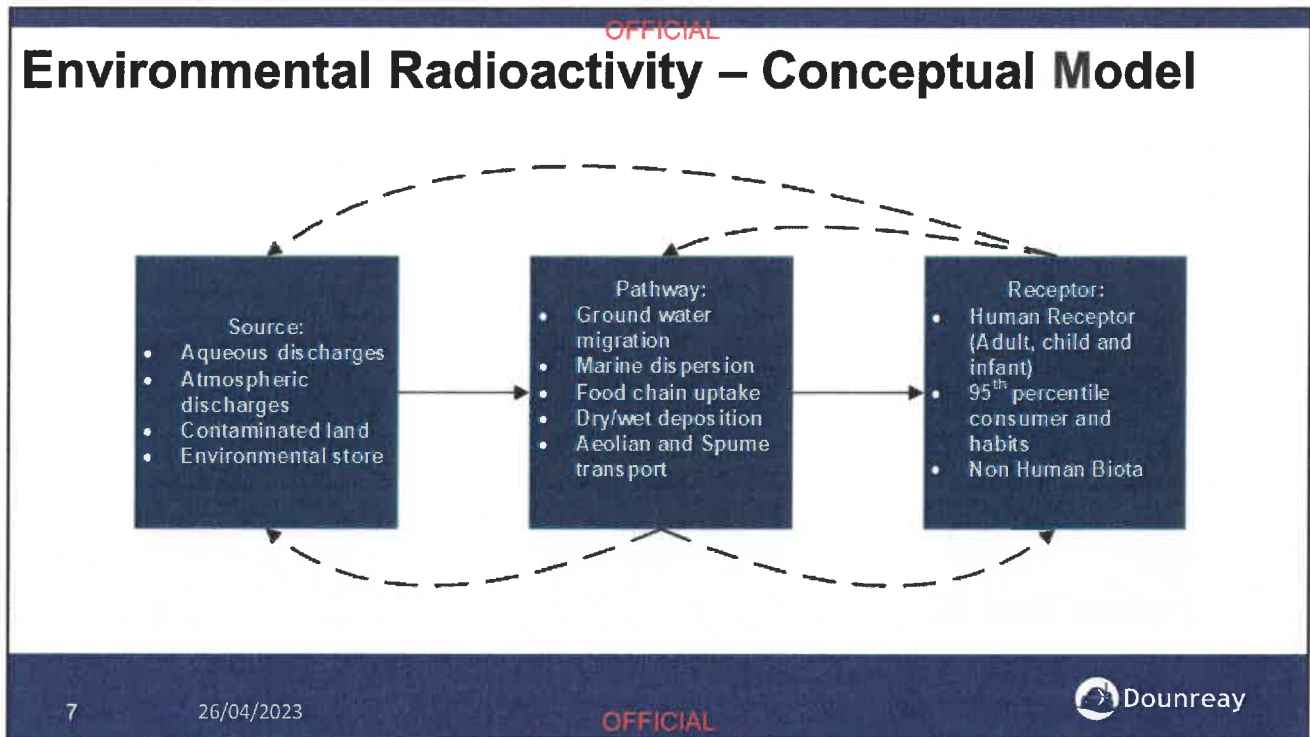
OFFICIAL

Environmental Radioactivity – Conceptual Model

Source:
- Aqueous discharges
- Atmospheric discharges
- Contaminated land
- Environmental store

Pathway:
- Ground water migration
- Marine dispersion
- Food chain uptake
- Dry/wet deposition
- Aeolian and Spume transport

Receptor:
- Human Receptor (Adult, child and infant)
- 95$^{th}$ percentile consumer and habits
- Non Human Biota

7 26/04/2023 OFFICIAL Dounreay